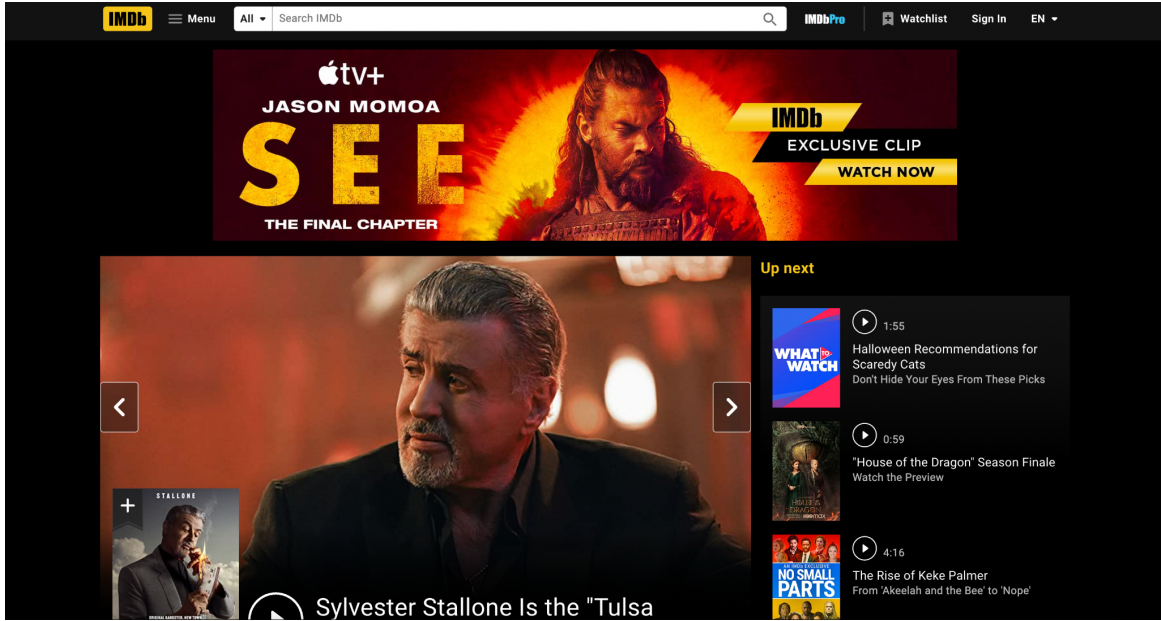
IMDb Menu All Search IMDb IMDbPro Watchlist Sign In EN

tv+
JASON MOMOA
SEE
THE FINAL CHAPTER
IMDb
EXCLUSIVE CLIP
WATCH NOW

Up next

WHAT TO WATCH
1:55
Halloween Recommendations for Scaredy Cats
Don't Hide Your Eyes From These Picks

0:59
"House of the Dragon" Season Finale
Watch the Preview

AN IMDb EXCLUSIVE
NO SMALL PARTS
4:16
The Rise of Keke Palmer
From 'Akeelah and the Bee' to 'Nope'

STALLONE
+

Sylvester Stallone Is the "Tulsa